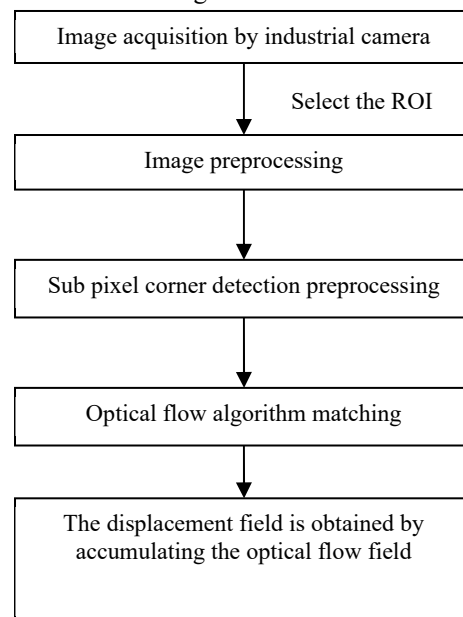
Image acquisition by industrial camera

Select the ROI

Image preprocessing

Sub pixel corner detection preprocessing

Optical flow algorithm matching

The displacement field is obtained by accumulating the optical flow field